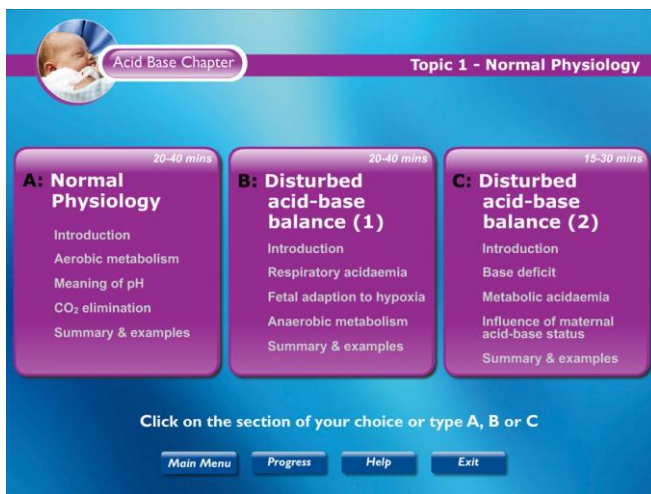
Acid Base Chapter

Topic 1 - Normal Physiology

20-40 mins
A: Normal Physiology
Introduction
Aerobic metabolism
Meaning of pH
$CO_2$ elimination
Summary & examples

20-40 mins
B: Disturbed acid-base balance (1)
Introduction
Respiratory acidaemia
Fetal adaption to hypoxia
Anaerobic metabolism
Summary & examples

15-30 mins
C: Disturbed acid-base balance (2)
Introduction
Base deficit
Metabolic acidaemia
Influence of maternal acid-base status
Summary & examples

Click on the section of your choice or type A, B or C

Main Menu
Progress
Help
Exit